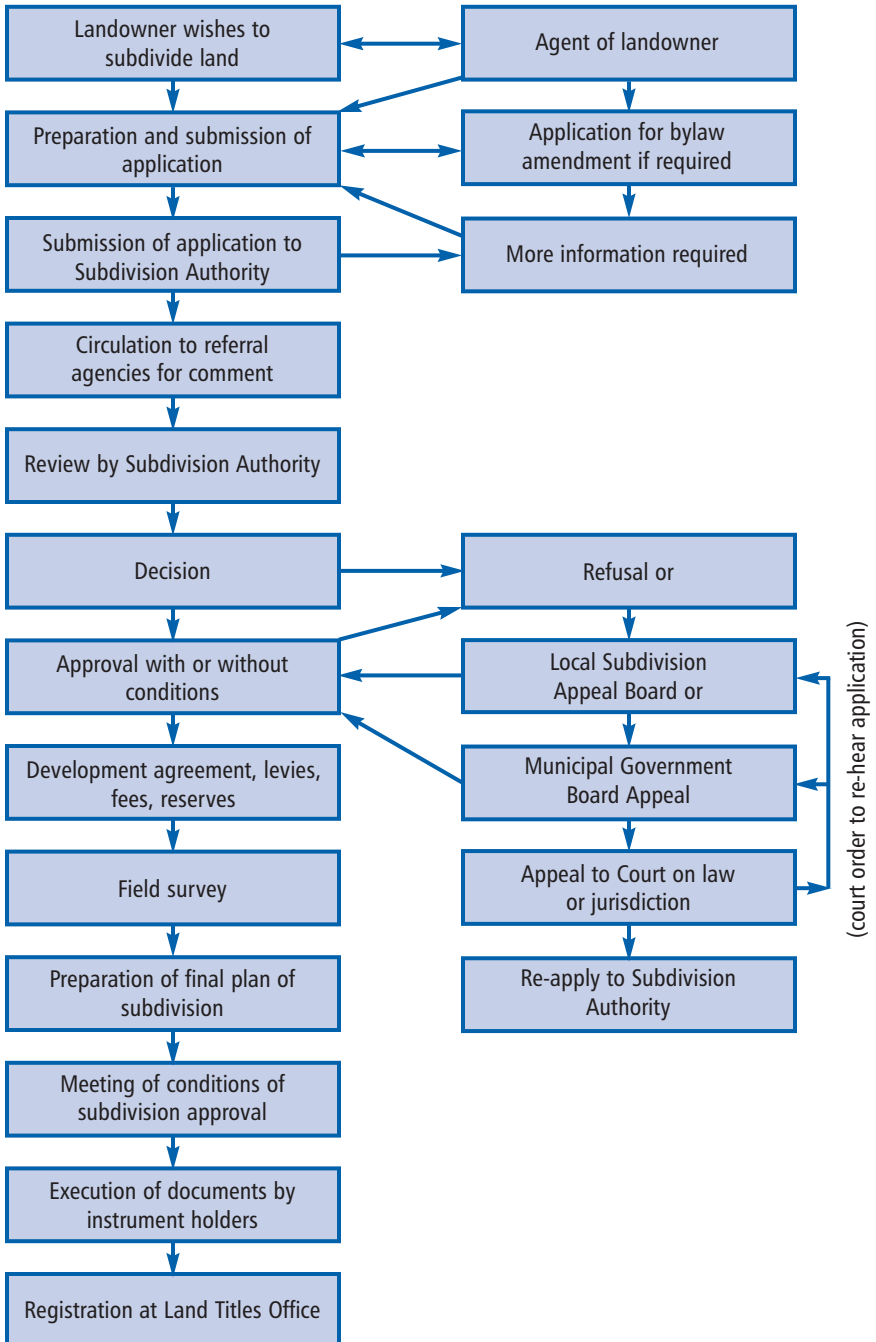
Landowner wishes to subdivide land

Agent of landowner

Preparation and submission of application

Application for bylaw amendment if required

Submission of application to Subdivision Authority

More information required

Circulation to referral agencies for comment

Review by Subdivision Authority

Decision

Refusal or

Approval with or without conditions

Local Subdivision Appeal Board or

Development agreement, levies, fees, reserves

Municipal Government Board Appeal

Field survey

Appeal to Court on law or jurisdiction

(court order to re-hear application)

Preparation of final plan of subdivision

Re-apply to Subdivision Authority

Meeting of conditions of subdivision approval

Execution of documents by instrument holders

Registration at Land Titles Office